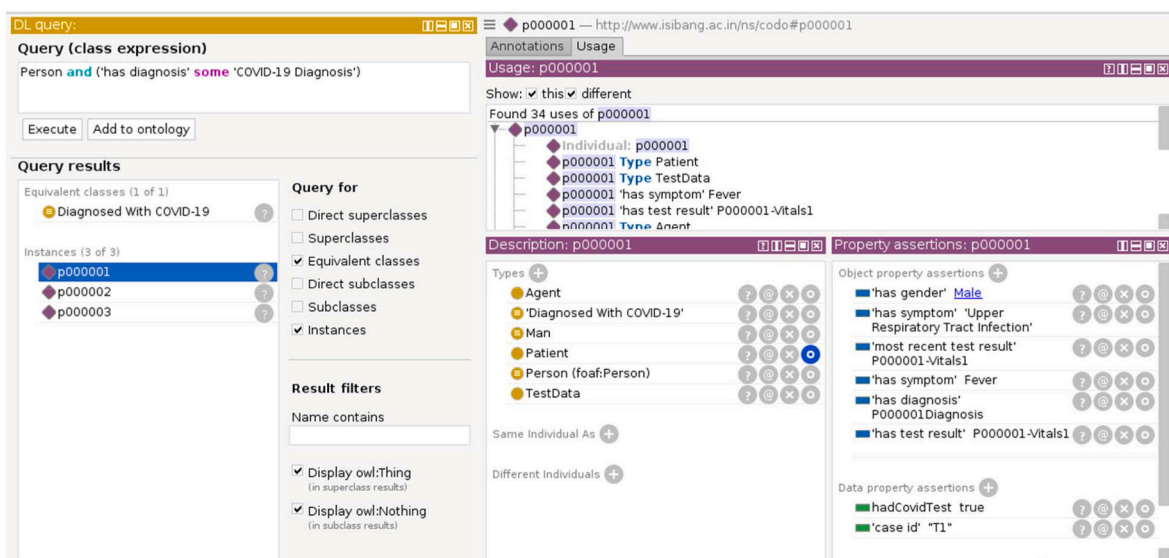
DL query:

Query (class expression)

Person and ('has diagnosis' some 'COVID-19 Diagnosis')

Execute | Add to ontology

Query results

Equivalent classes (1 of 1)
Diagnosed With COVID-19

Instances (3 of 3)
p000001
p000002
p000003

Query for
Direct superclasses
Superclasses
✔ Equivalent classes
Direct subclasses
Subclasses
✔ Instances

Result filters
Name contains

✔ Display owl:Thing
(in superclass results)
✔ Display owl:Nothing
(in subclass results)

p000001 — http://www.isibang.ac.in/ns/codo#p000001

Annotations | Usage

Usage: p000001

Show: ✔ this ✔ different

Found 34 uses of p000001
p000001
Individual: p000001
p000001 Type Patient
p000001 Type TestData
p000001 'has symptom' Fever
p000001 'has test result' P000001-Vitals1
p000001 Type Agent

Description: p000001

Types
Agent
'Diagnosed With COVID-19'
Man
Patient
Person (foaf:Person)
TestData

Same Individual As

Different Individuals

Property assertions: p000001

Object property assertions
'has gender' Male
'has symptom' 'Upper Respiratory Tract Infection'
'most recent test result' P000001-Vitals1
'has symptom' Fever
'has diagnosis' P000001Diagnosis
'has test result' P000001-Vitals1

Data property assertions
hadCovidTest true
'case id' "T1"